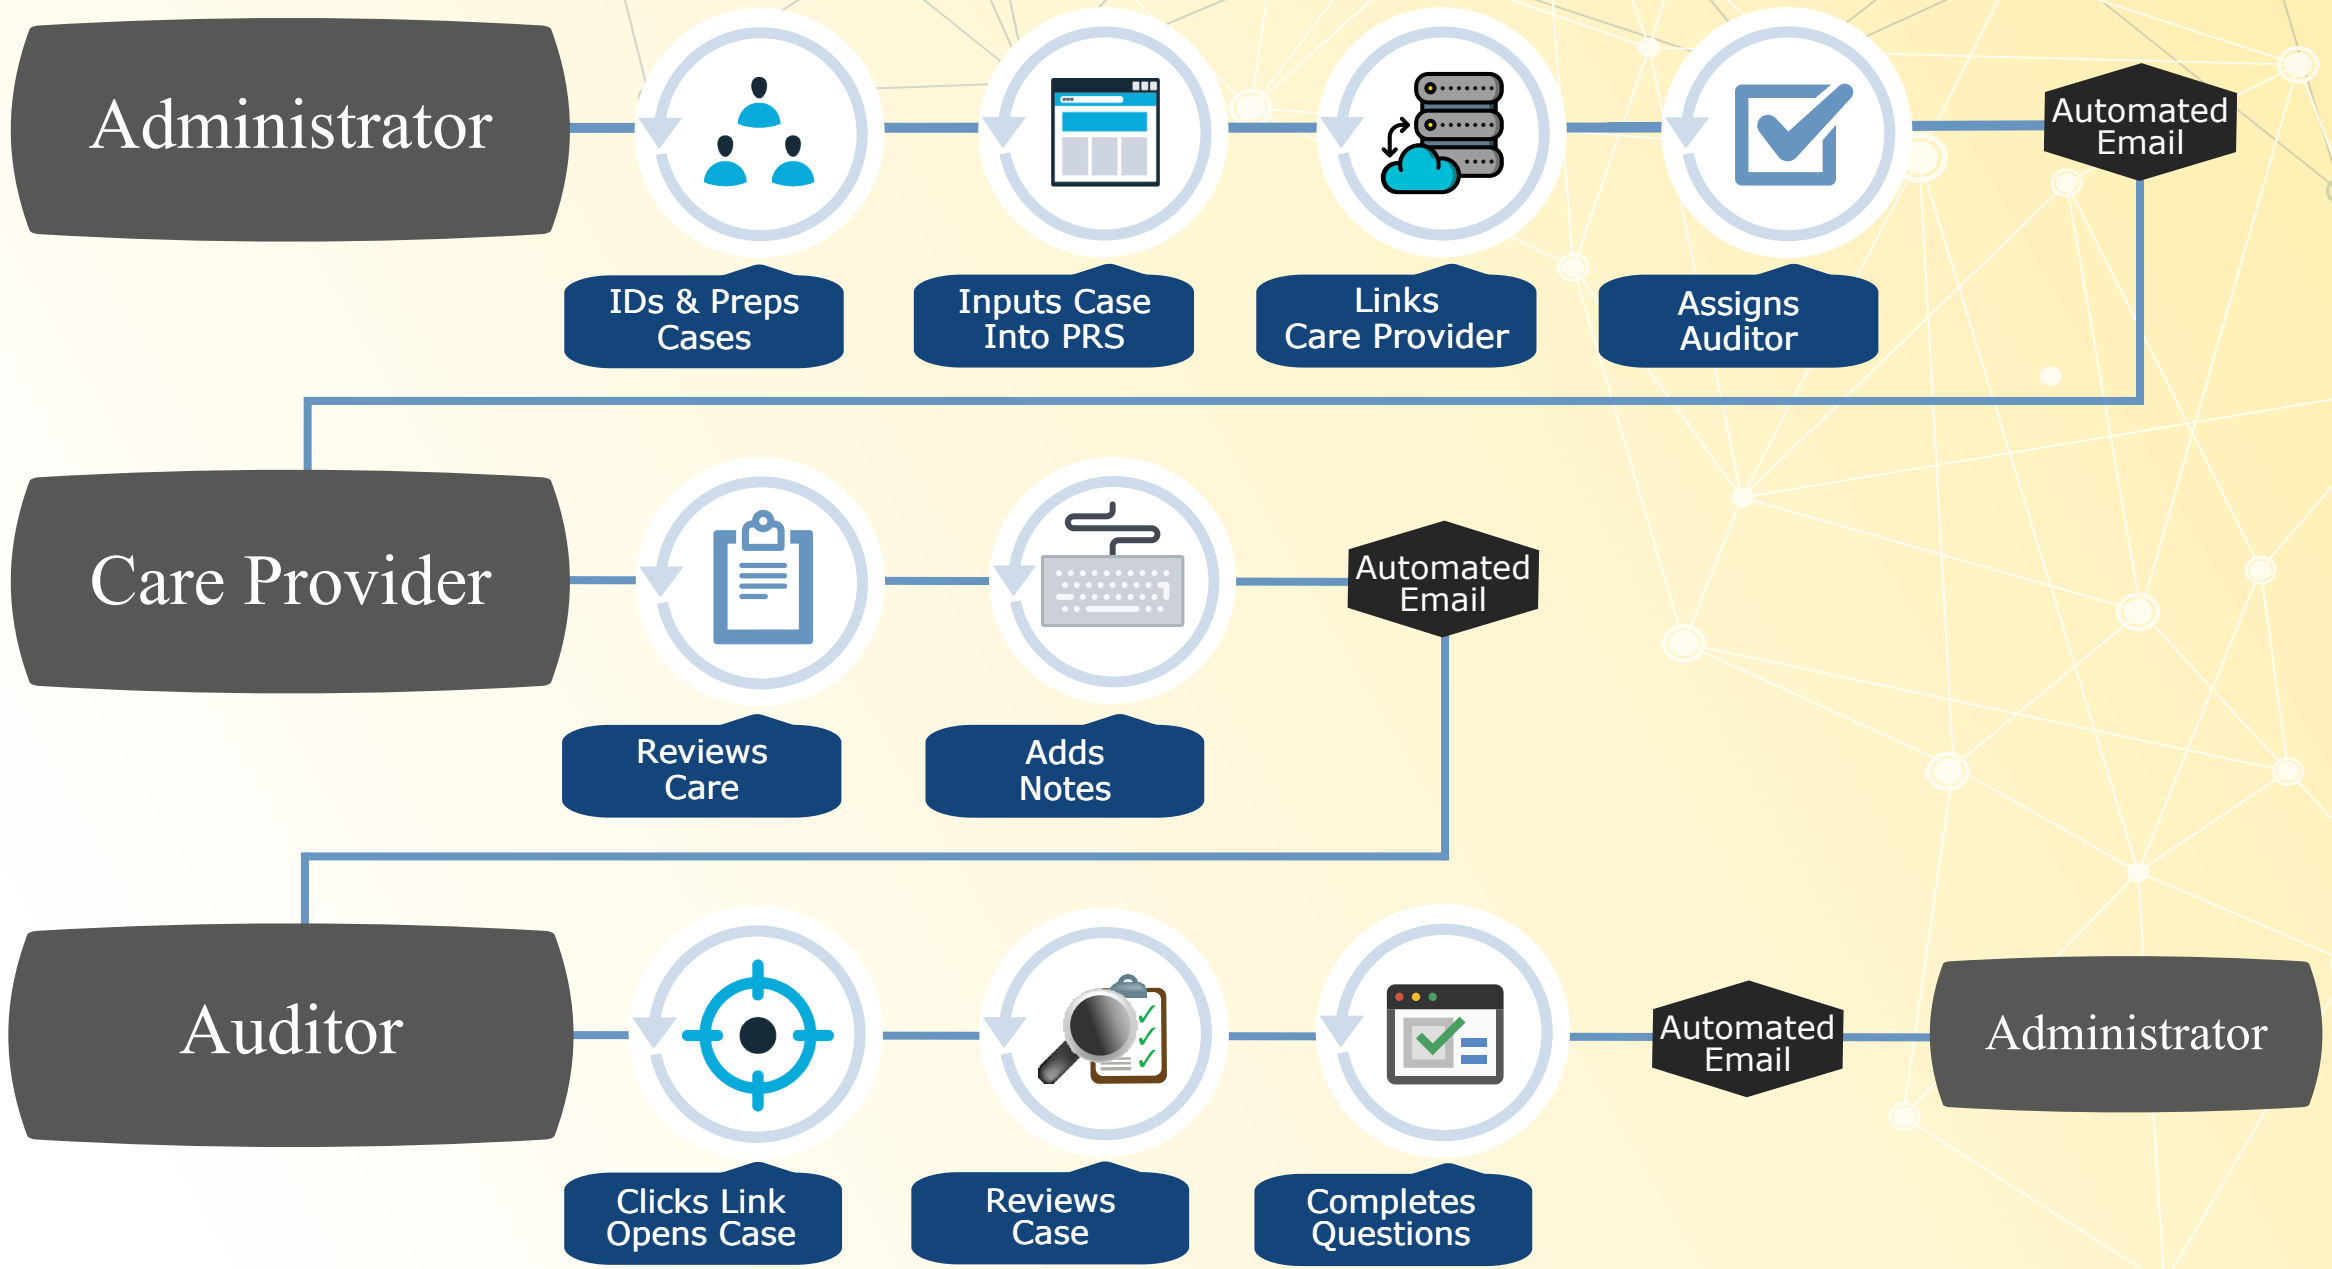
Administrator

IDs & Preps Cases

Inputs Case Into PRS

Links Care Provider

Assigns Auditor

Automated Email

Care Provider

Reviews Care

Adds Notes

Automated Email

Auditor

Clicks Link Opens Case

Reviews Case

Completes Questions

Automated Email

Administrator